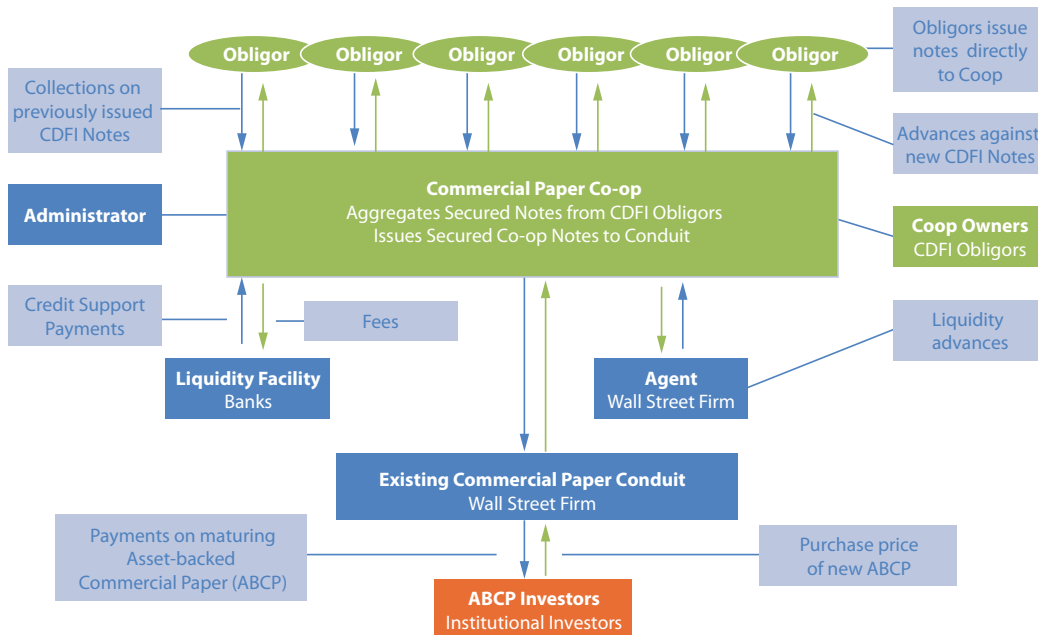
Obligor
Obligor
Obligor
Obligor
Obligor
Obligor

Obligors issue notes directly to Coop

Collections on previously issued CDFI Notes

Advances against new CDFI Notes

Administrator

Commercial Paper Co-op
Aggregates Secured Notes from CDFI Obligors
Issues Secured Co-op Notes to Conduit

Coop Owners
CDFI Obligors

Credit Support Payments

Fees

Liquidity advances

Liquidity Facility
Banks

Agent
Wall Street Firm

Existing Commercial Paper Conduit
Wall Street Firm

Payments on maturing Asset-backed Commercial Paper (ABCP)

Purchase price of new ABCP

ABCP Investors
Institutional Investors